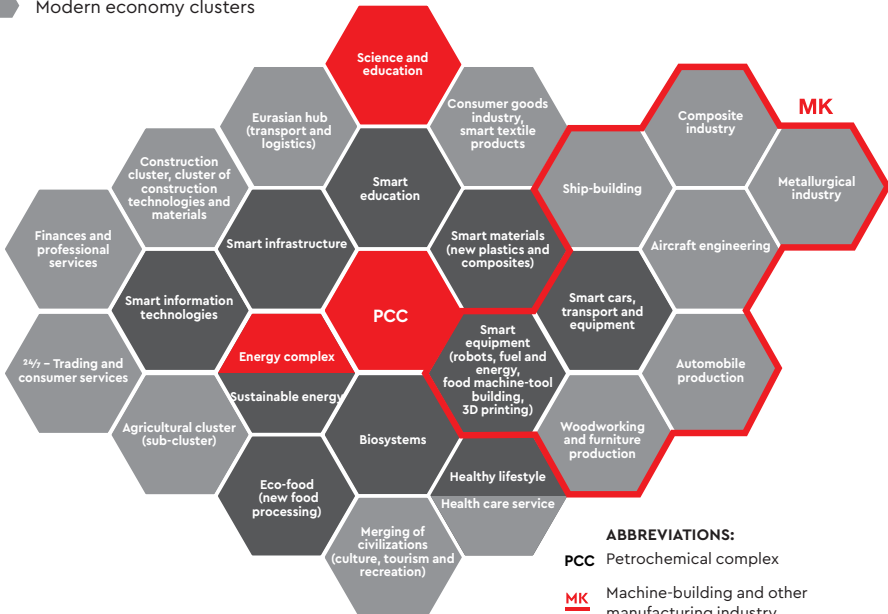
Modern economy clusters

Science and education

Eurasian hub (transport and logistics)

Consumer goods industry, smart textile products

Composite industry

MK

Construction cluster, cluster of construction technologies and materials

Smart education

Ship-building

Metallurgical industry

Finances and professional services

Smart infrastructure

Smart materials (new plastics and composites)

Aircraft engineering

Smart information technologies

PCC

Smart cars, transport and equipment

24/7 – Trading and consumer services

Energy complex

Smart equipment (robots, fuel and energy, food machine-tool building, 3D printing)

Automobile production

Sustainable energy

Agricultural cluster (sub-cluster)

Biosystems

Woodworking and furniture production

Eco-food (new food processing)

Healthy lifestyle

Health care service

Merging of civilizations (culture, tourism and recreation)

ABBREVIATIONS:

PCC Petrochemical complex

MK Machine-building and other manufacturing industry